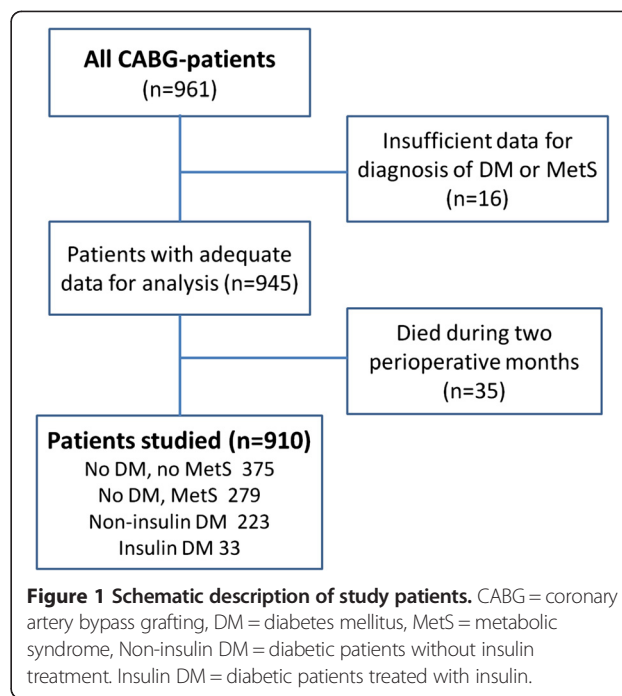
All CABG-patients
(n=961)

Insufficient data for diagnosis of DM or MetS
(n=16)

Patients with adequate data for analysis (n=945)

Died during two perioperative months
(n=35)

Patients studied (n=910)
No DM, no MetS 375
No DM, MetS 279
Non-insulin DM 223
Insulin DM 33

**Figure 1 Schematic description of study patients.** CABG = coronary artery bypass grafting, DM = diabetes mellitus, MetS = metabolic syndrome, Non-insulin DM = diabetic patients without insulin treatment. Insulin DM = diabetic patients treated with insulin.